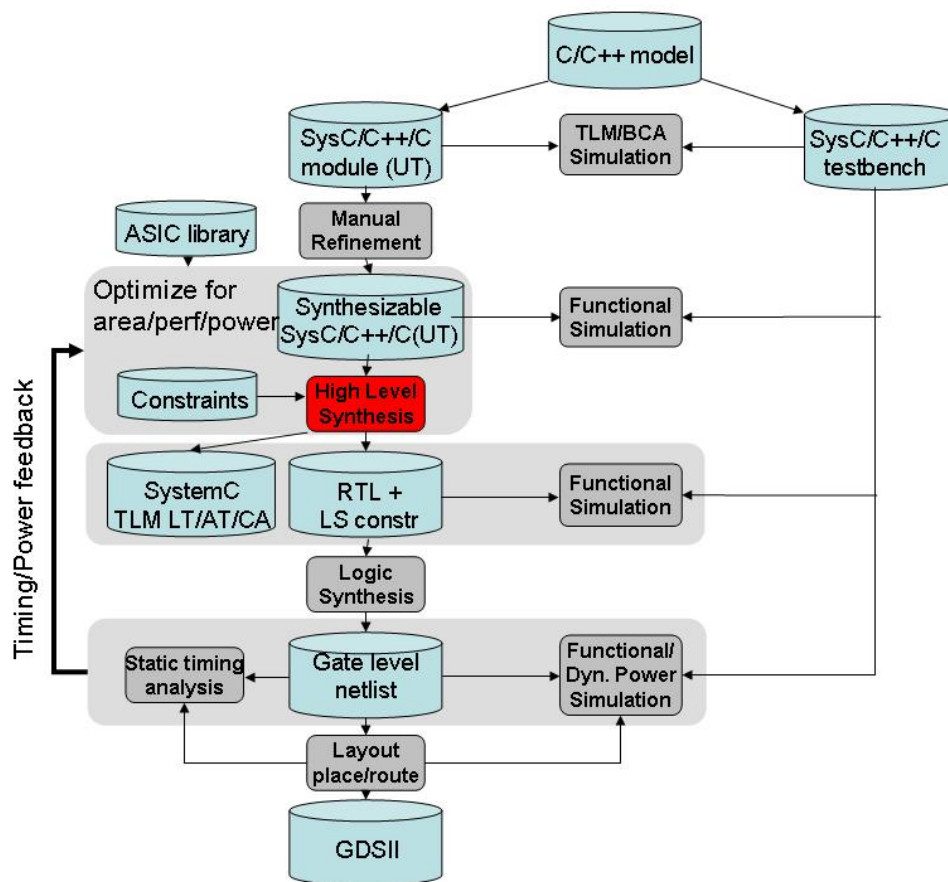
C/C++ model

SysC/C++/C module (UT)

TLM/BCA Simulation

SysC/C++/C testbench

ASIC library

Manual Refinement

Optimize for area/perf/power

Synthesizable SysC/C++/C(UT)

Functional Simulation

Constraints

High Level Synthesis

Timing/Power feedback

SystemC TLM LT/AT/CA

RTL + LS constr

Functional Simulation

Logic Synthesis

Static timing analysis

Gate level netlist

Functional/ Dyn. Power Simulation

Layout place/route

GDSII